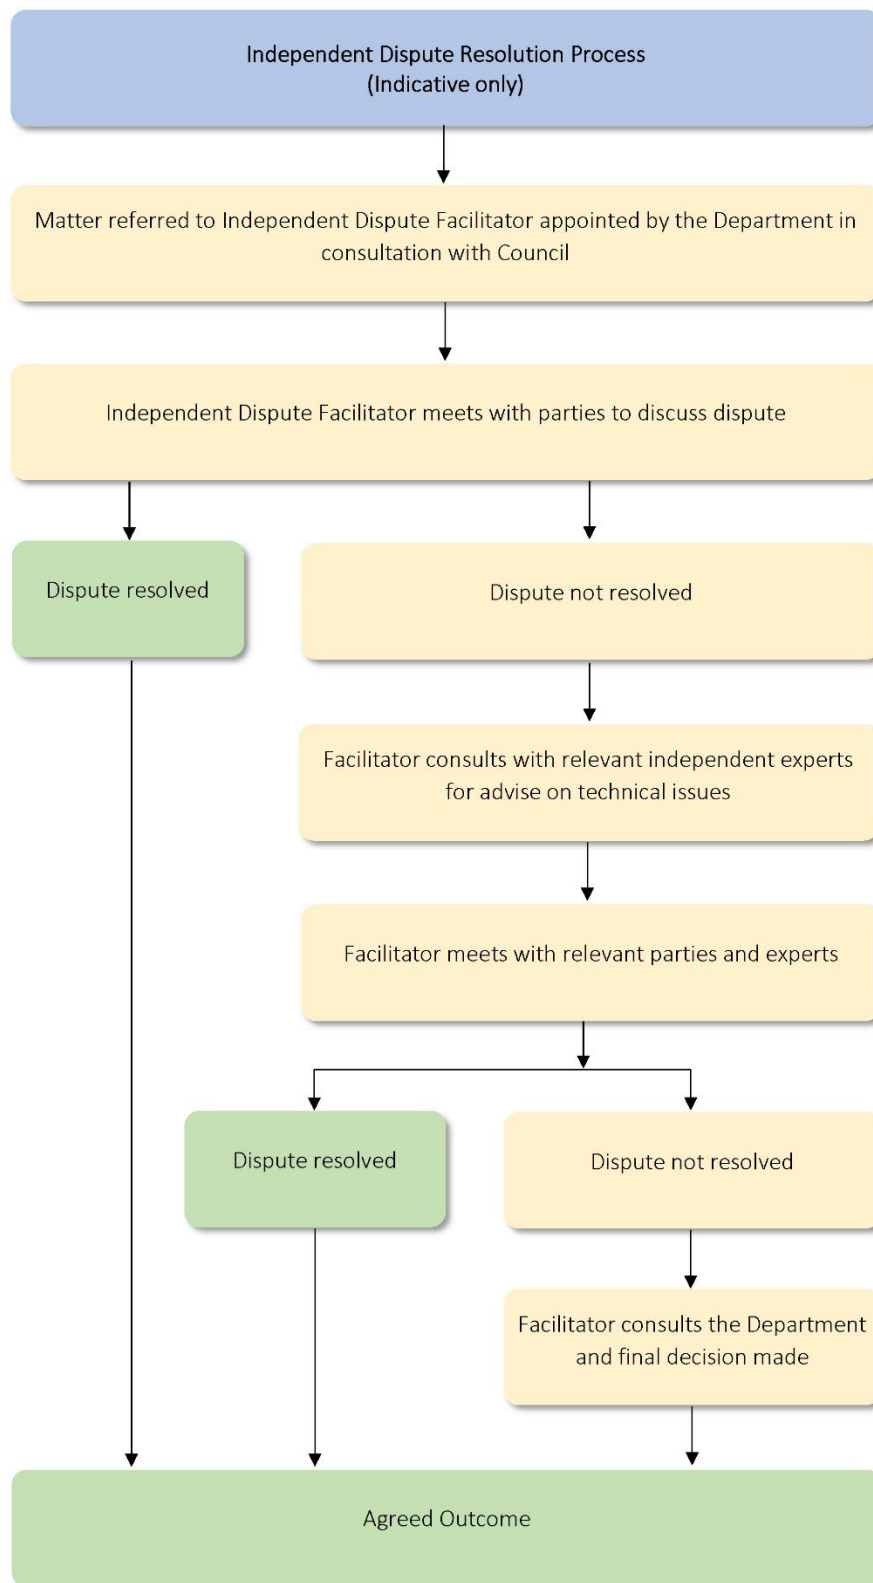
Independent Dispute Resolution Process
(Indicative only)

Matter referred to Independent Dispute Facilitator appointed by the Department in consultation with Council

Independent Dispute Facilitator meets with parties to discuss dispute

Dispute resolved

Dispute not resolved

Facilitator consults with relevant independent experts for advise on technical issues

Facilitator meets with relevant parties and experts

Dispute resolved

Dispute not resolved

Facilitator consults the Department and final decision made

Agreed Outcome